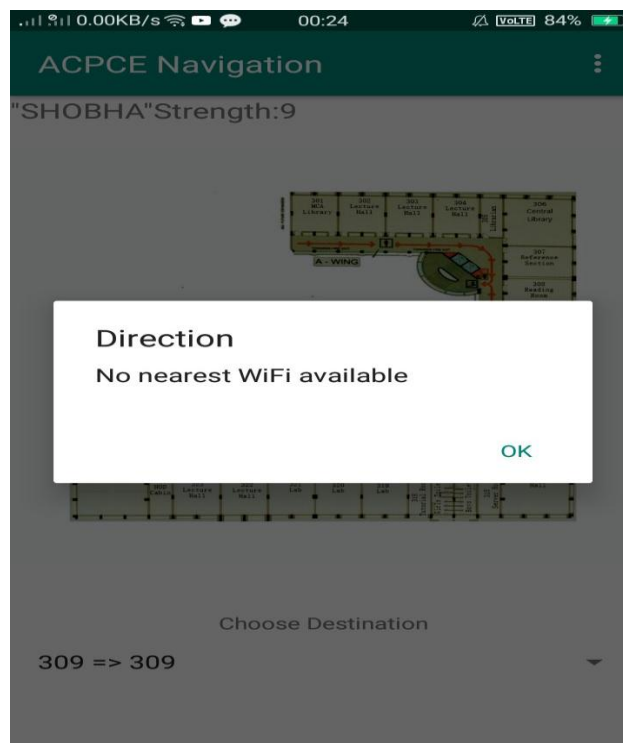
0.00KB/s 00:24 VoLTE 84%

ACPCE Navigation

"SHOBHA"Strength:9

301 MCA Library
302 Lecture Hall
303 Lecture Hall
304 Lecture Hall
306 Central Library
307 Reference Section
308 Reading Room
A - WING

Direction
No nearest WiFi available
OK

300 Cabin
Lecture Hall
Lecture Hall
Lab
Lab
Lab
Hall

Choose Destination
309 => 309